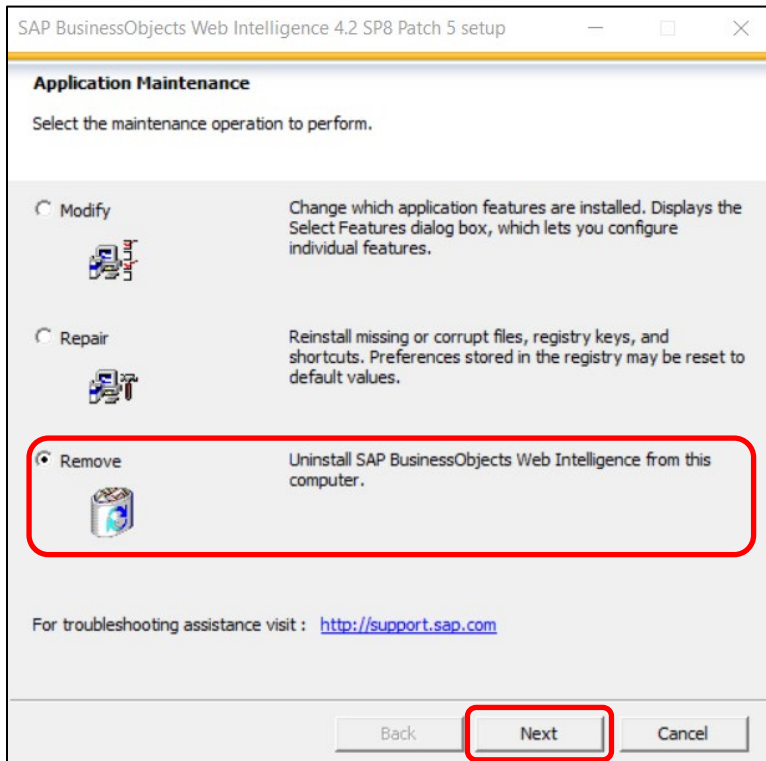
SAP BusinessObjects Web Intelligence 4.2 SP8 Patch 5 setup

Application Maintenance

Select the maintenance operation to perform.

Modify

Change which application features are installed. Displays the Select Features dialog box, which lets you configure individual features.

Repair

Reinstall missing or corrupt files, registry keys, and shortcuts. Preferences stored in the registry may be reset to default values.

Remove

Uninstall SAP BusinessObjects Web Intelligence from this computer.

For troubleshooting assistance visit : http://support.sap.com

Back Next Cancel